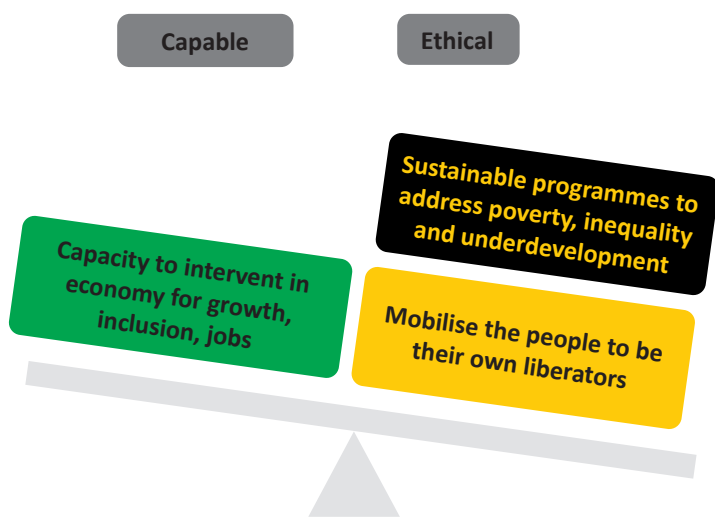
Capable

Ethical

Sustainable programmes to address poverty, inequality and underdevelopment

Capacity to intervent in economy for growth, inclusion, jobs

Mobilise the people to be their own liberators